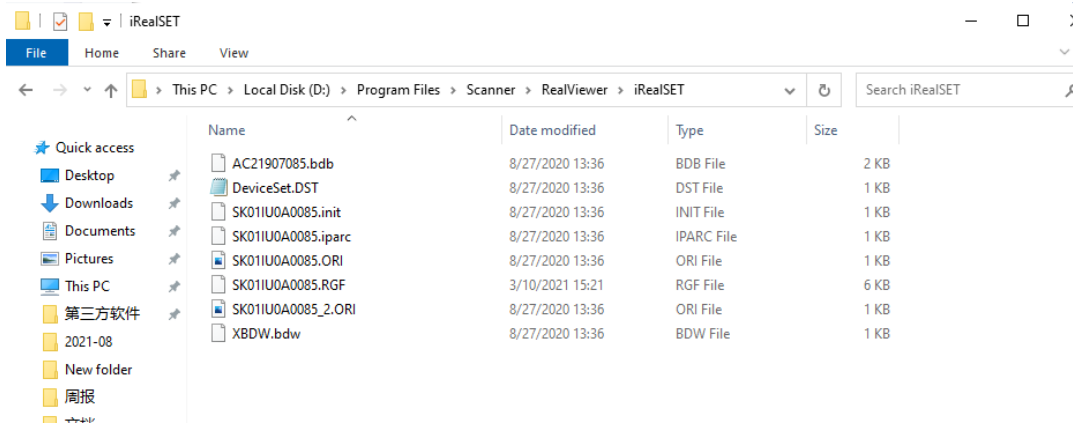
iRealSET

File Home Share View

This PC > Local Disk (D:) > Program Files > Scanner > RealViewer > iRealSET

Search iRealSET

Quick access
Desktop
Downloads
Documents
Pictures
This PC
第三方软件
2021-08
New folder
周报
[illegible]

| Name | Date modified | Type | Size |
|---|---|---|---|
| AC21907085.bdb | 8/27/2020 13:36 | BDB File | 2 KB |
| DeviceSet.DST | 8/27/2020 13:36 | DST File | 1 KB |
| SK01IU0A0085.init | 8/27/2020 13:36 | INIT File | 1 KB |
| SK01IU0A0085.iparc | 8/27/2020 13:36 | IPARC File | 1 KB |
| SK01IU0A0085.ORI | 8/27/2020 13:36 | ORI File | 1 KB |
| SK01IU0A0085.RGF | 3/10/2021 15:21 | RGF File | 6 KB |
| SK01IU0A0085_2.ORI | 8/27/2020 13:36 | ORI File | 1 KB |
| XBDW.bdw | 8/27/2020 13:36 | BDW File | 1 KB |